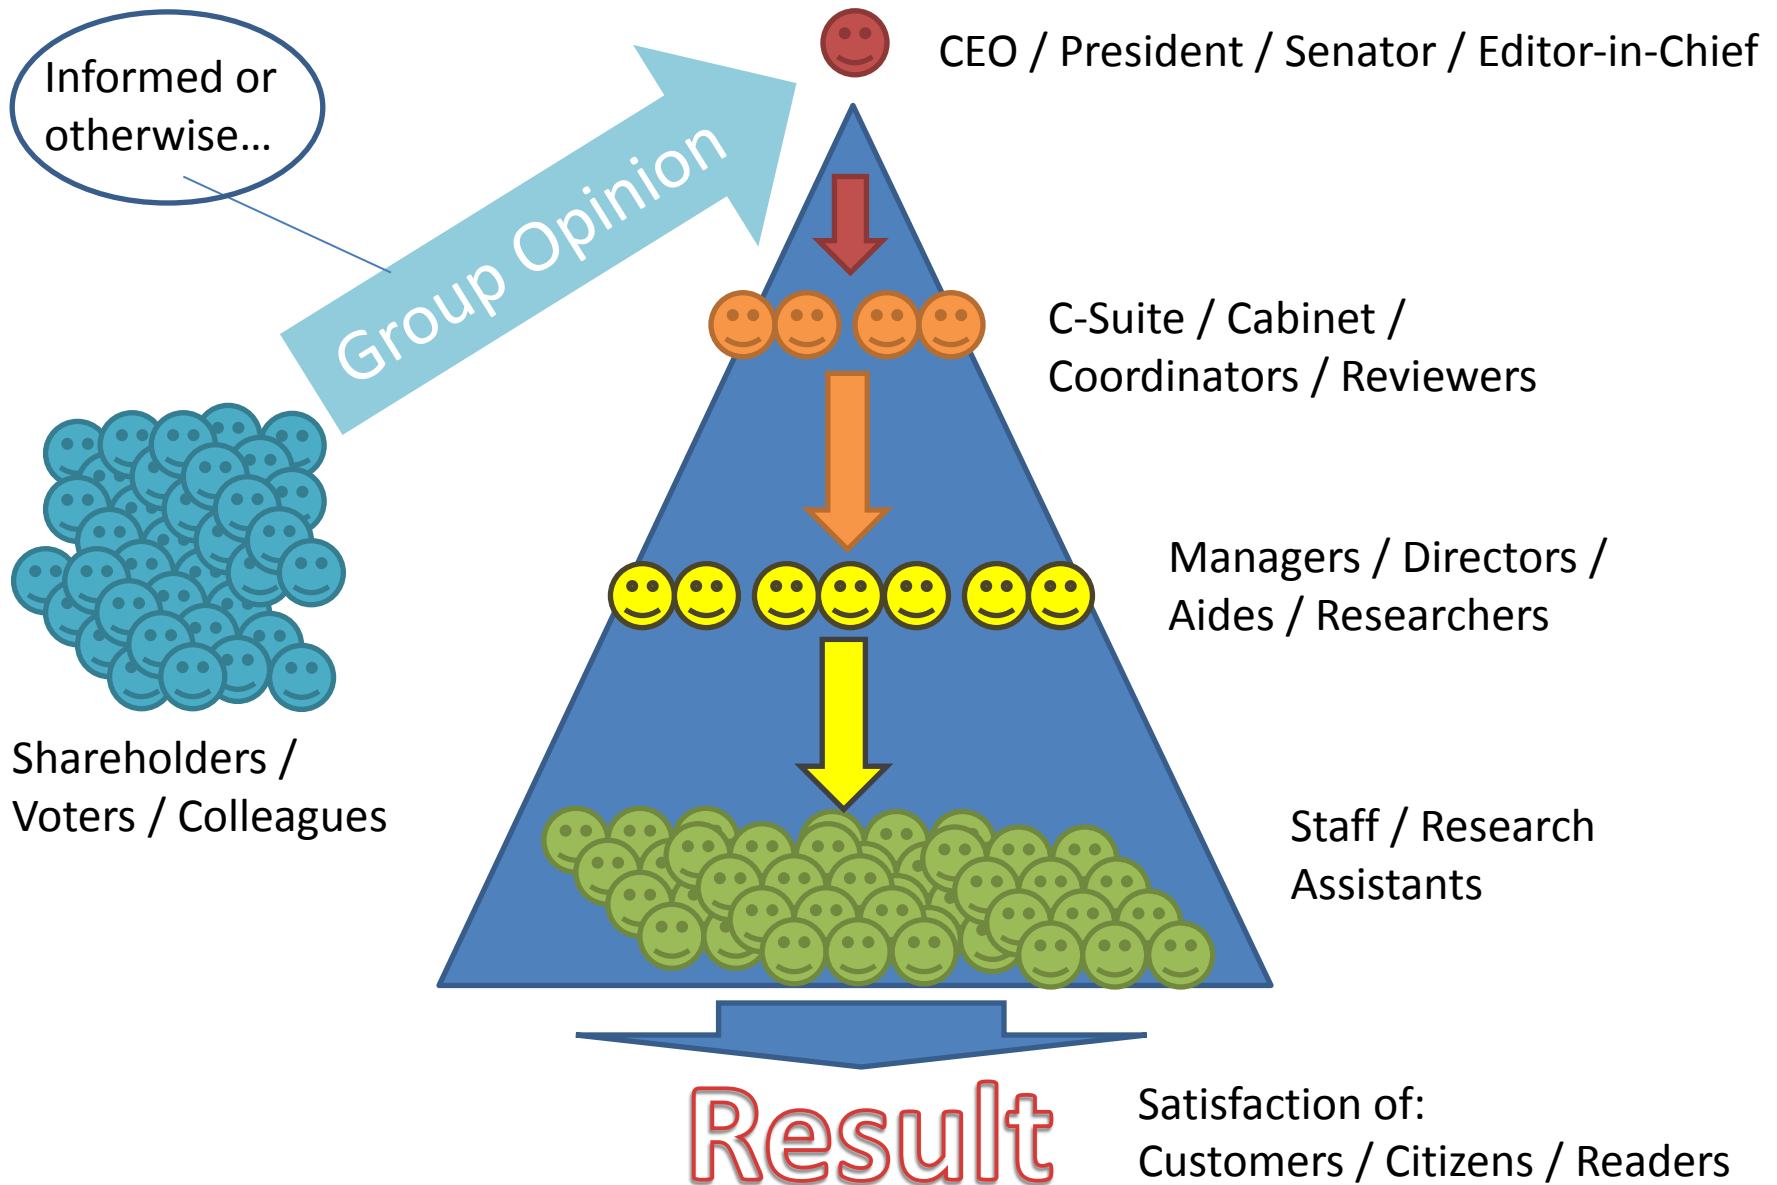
Informed or otherwise…

Group Opinion

CEO / President / Senator / Editor-in-Chief

C-Suite / Cabinet / Coordinators / Reviewers

Managers / Directors / Aides / Researchers

Shareholders / Voters / Colleagues

Staff / Research Assistants

Result

Satisfaction of:
Customers / Citizens / Readers